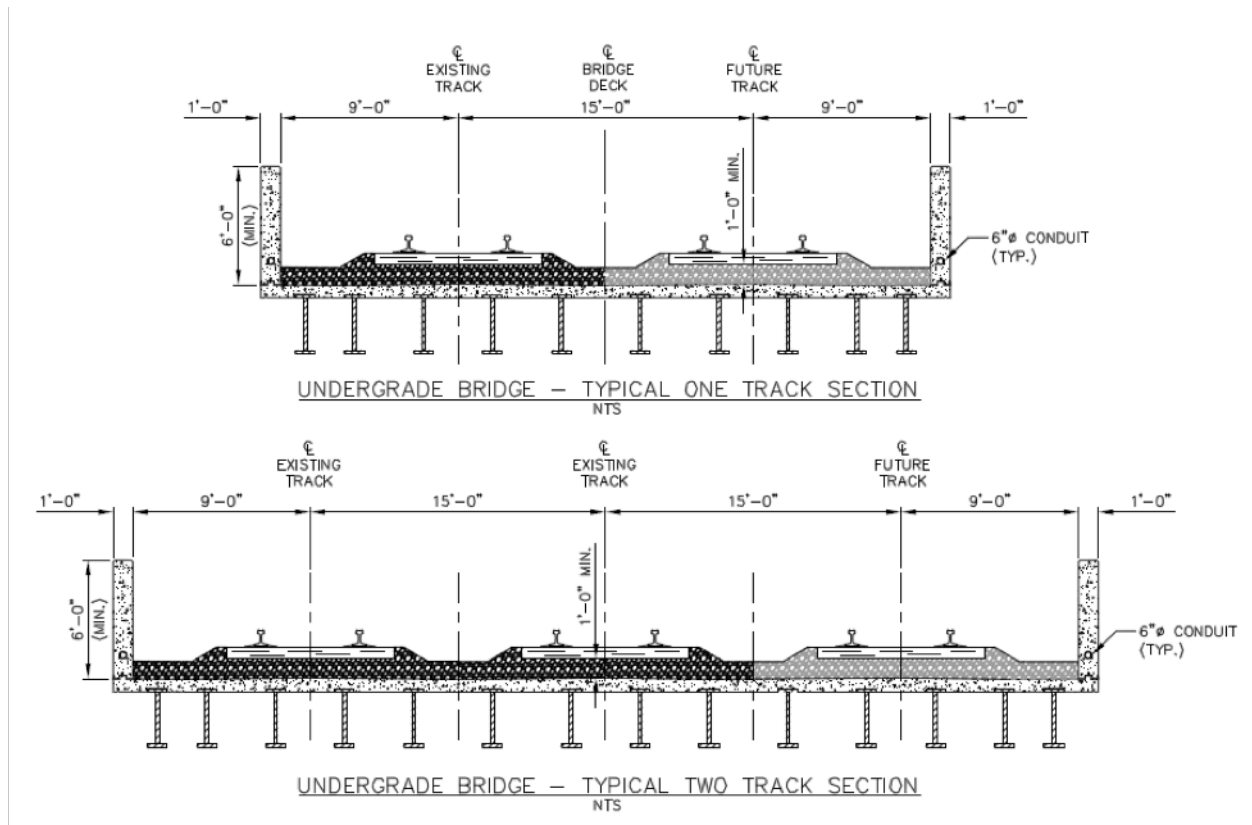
℄ EXISTING TRACK

℄ BRIDGE DECK

℄ FUTURE TRACK

1'–0"

9'–0"

15'–0"

9'–0"

1'–0"

6'–0" (MIN.)

1'–0" MIN.

6"ø CONDUIT (TYP.)

UNDERGRADE BRIDGE – TYPICAL ONE TRACK SECTION
NTS

℄ EXISTING TRACK

℄ EXISTING TRACK

℄ FUTURE TRACK

1'–0"

9'–0"

15'–0"

15'–0"

9'–0"

1'–0"

6'–0" (MIN.)

1'–0" MIN.

6"ø CONDUIT (TYP.)

UNDERGRADE BRIDGE – TYPICAL TWO TRACK SECTION
NTS